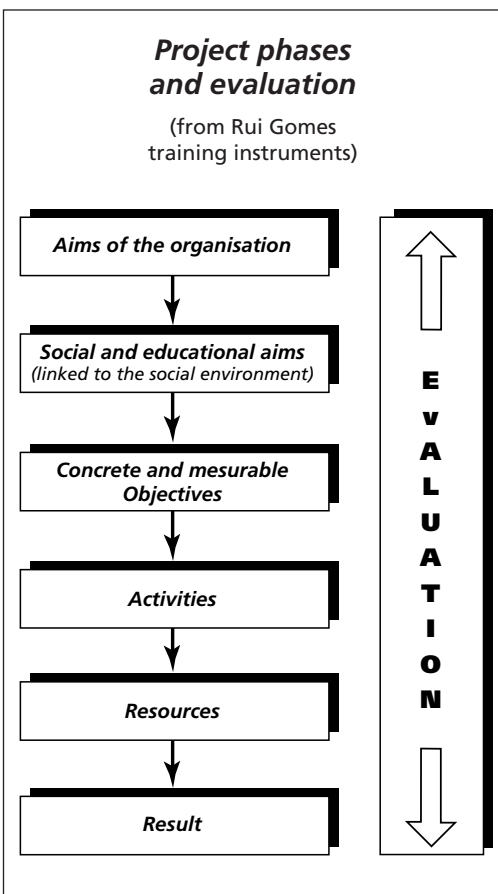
*Project phases and evaluation*

(from Rui Gomes training instruments)

*Aims of the organisation*

*Social and educational aims*
*(linked to the social environment)*

*Concrete and mesurable Objectives*

*Activities*

*Resources*

*Result*

EvALUATION